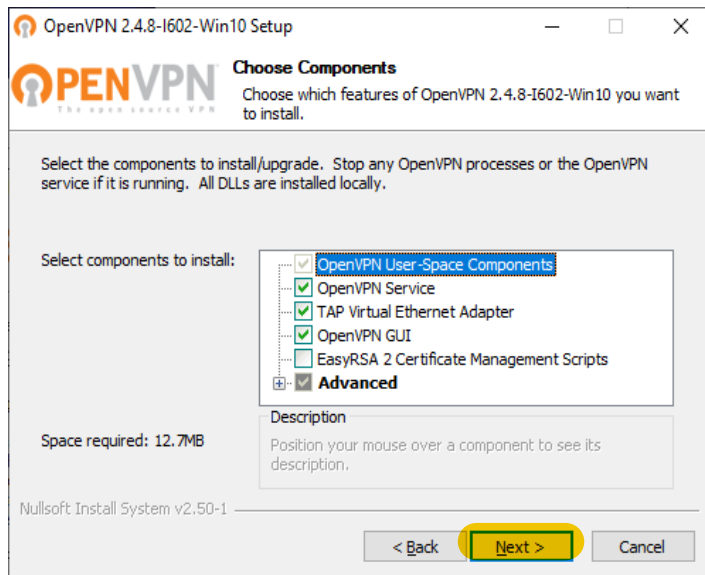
OpenVPN 2.4.8-I602-Win10 Setup

OPENVPN
The open source VPN

Choose Components
Choose which features of OpenVPN 2.4.8-I602-Win10 you want to install.

Select the components to install/upgrade. Stop any OpenVPN processes or the OpenVPN service if it is running. All DLLs are installed locally.

Select components to install:

OpenVPN User-Space Components
OpenVPN Service
TAP Virtual Ethernet Adapter
OpenVPN GUI
EasyRSA 2 Certificate Management Scripts
Advanced

Description
Position your mouse over a component to see its description.

Space required: 12.7MB

Nullsoft Install System v2.50-1

< Back
Next >
Cancel